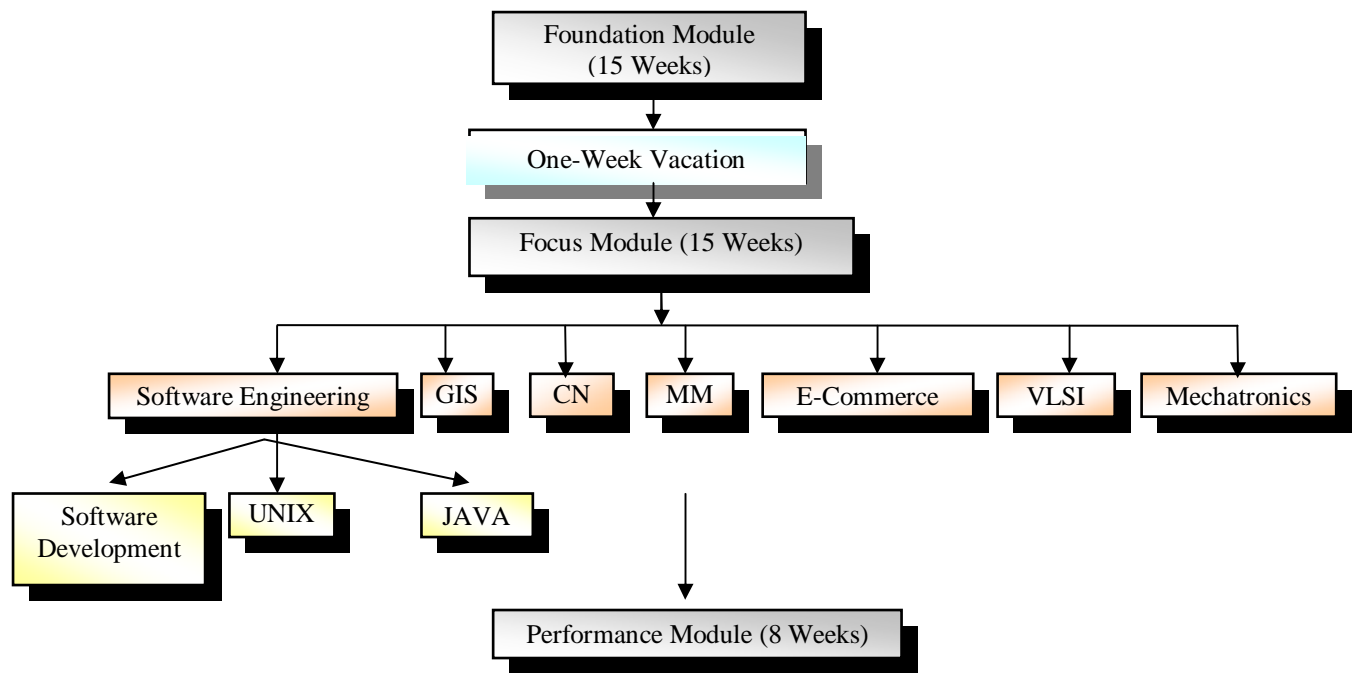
Foundation Module
(15 Weeks)

One-Week Vacation

Focus Module (15 Weeks)

Software Engineering

GIS

CN

MM

E-Commerce

VLSI

Mechatronics

Software Development

UNIX

JAVA

Performance Module (8 Weeks)